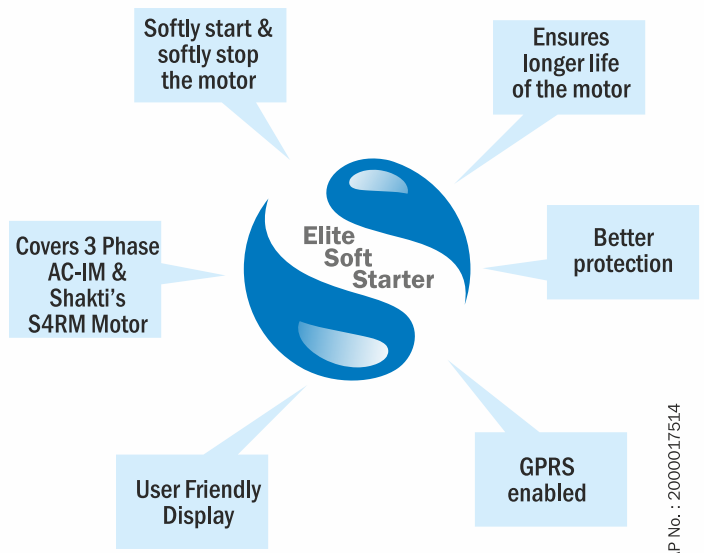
Softly start & softly stop the motor

Ensures longer life of the motor

Elite Soft Starter

Covers 3 Phase AC-IM & Shakti's S4RM Motor

Better protection

User Friendly Display

GPRS enabled

P No. : 2000017514